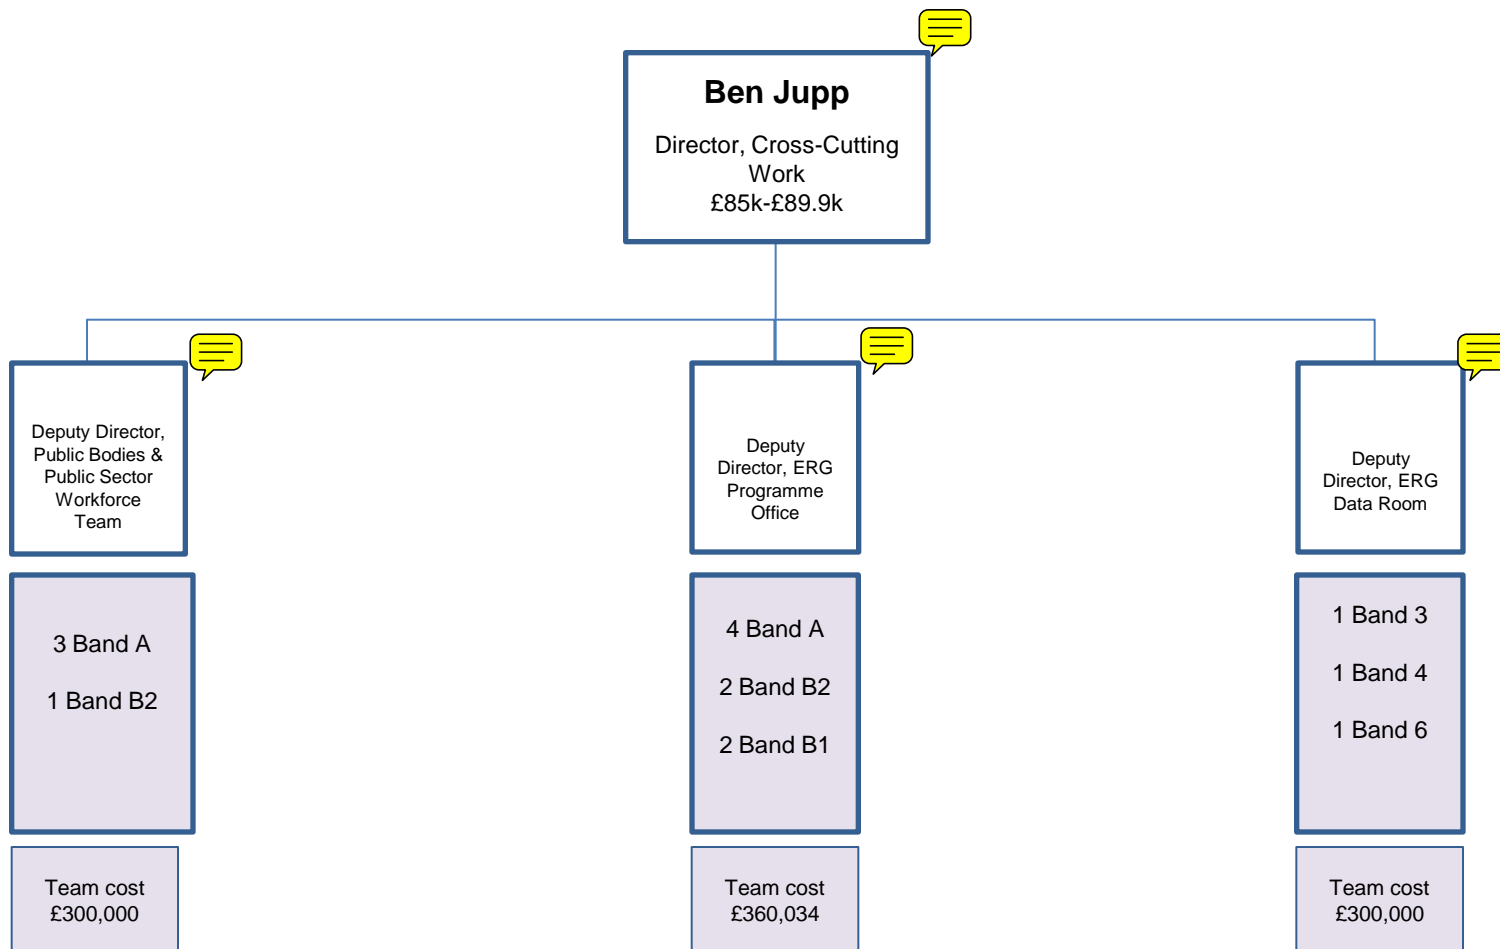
Ben Jupp

Director, Cross-Cutting Work
£85k-£89.9k

Deputy Director, Public Bodies & Public Sector Workforce Team

3 Band A

1 Band B2

Team cost
£300,000

Deputy Director, ERG Programme Office

4 Band A

2 Band B2

2 Band B1

Team cost
£360,034

Deputy Director, ERG Data Room

1 Band 3

1 Band 4

1 Band 6

Team cost
£300,000